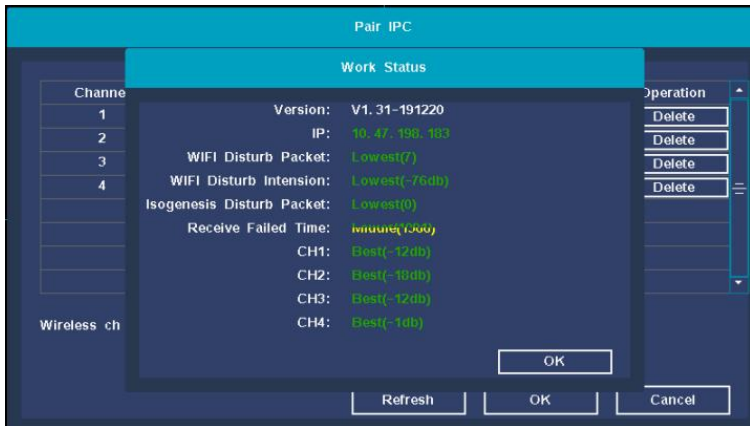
Pair IPC

Channe

1

2

3

4

Wireless ch

Operation

Delete

Delete

Delete

Delete

Work Status

Version: V1. 31-191220

IP: 10. 47. 198. 183

WIFI Disturb Packet: Lowest(7)

WIFI Disturb Intension: Lowest(-76db)

Isogenesis Disturb Packet: Lowest(0)

Receive Failed Time: Middle(1566)

CH1: Best(-12db)

CH2: Best(-18db)

CH3: Best(-12db)

CH4: Best(-1db)

OK

Refresh

OK

Cancel